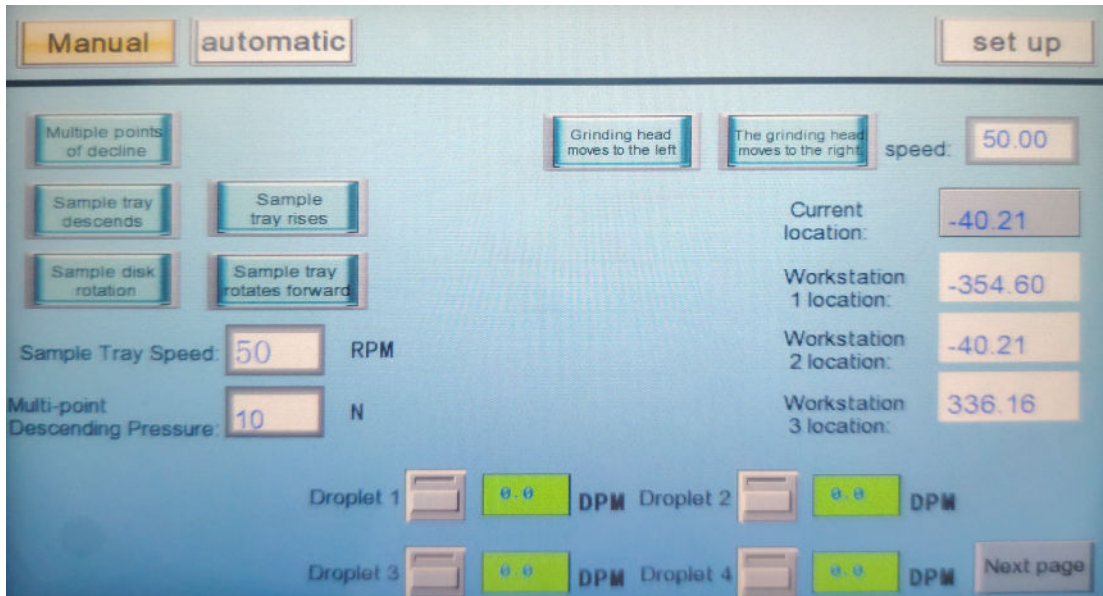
Manual automatic set up

Multiple points of decline

Grinding head moves to the left

The grinding head moves to the right

speed: 50.00

Sample tray descends

Sample tray rises

Current location: -40.21

Sample disk rotation

Sample tray rotates forward

Workstation 1 location: -354.60

Sample Tray Speed: 50 RPM

Workstation 2 location: -40.21

Multi-point Descending Pressure: 10 N

Workstation 3 location: 336.16

Droplet 1 0.0 DPM Droplet 2 0.0 DPM

Droplet 3 0.0 DPM Droplet 4 0.0 DPM

Next page